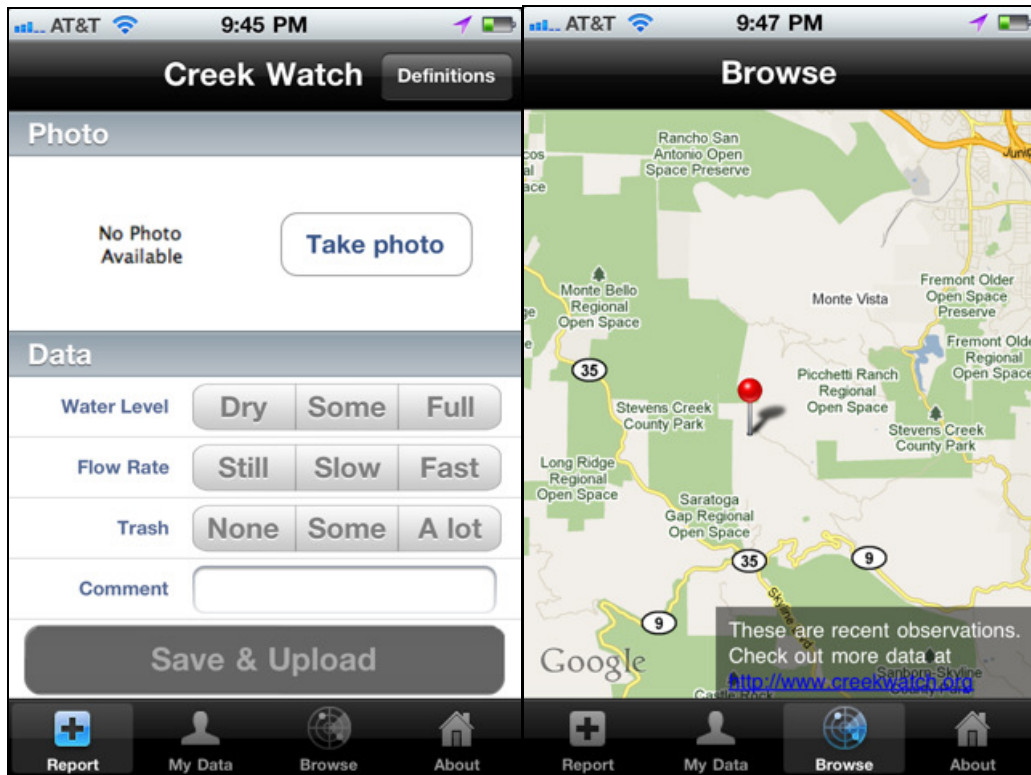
AT&T 9:45 PM

Creek Watch Definitions

Photo

No Photo Available

Take photo

Data

Water Level Dry Some Full

Flow Rate Still Slow Fast

Trash None Some A lot

Comment

Save & Upload

Report My Data Browse About

AT&T 9:47 PM

Browse

Rancho San Antonio Open Space Preserve

Monte Bello Regional Open Space

Monte Vista

Fremont Older Open Space Preserve

Fremont Older Regional Open Space

Picchetti Ranch Regional Open Space

35

Stevens Creek County Park

Stevens Creek County Park

Long Ridge Regional Open Space

Saratoga Gap Regional Open Space

35

9

9

Skyline

Google

These are recent observations. Check out more data at http://www.creekwatch.org

Castle Rock

Sanborn-Skyline County Park

Report My Data Browse About